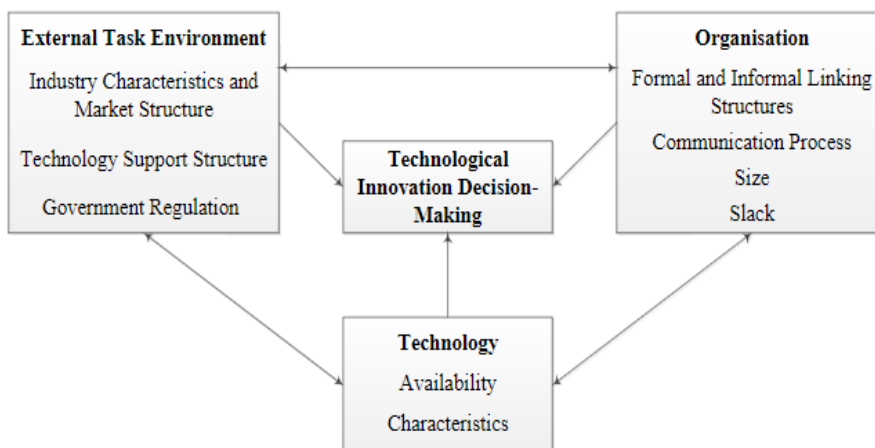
External Task Environment
Industry Characteristics and Market Structure
Technology Support Structure
Government Regulation

Organisation
Formal and Informal Linking Structures
Communication Process
Size
Slack

Technological Innovation Decision-Making

Technology
Availability
Characteristics